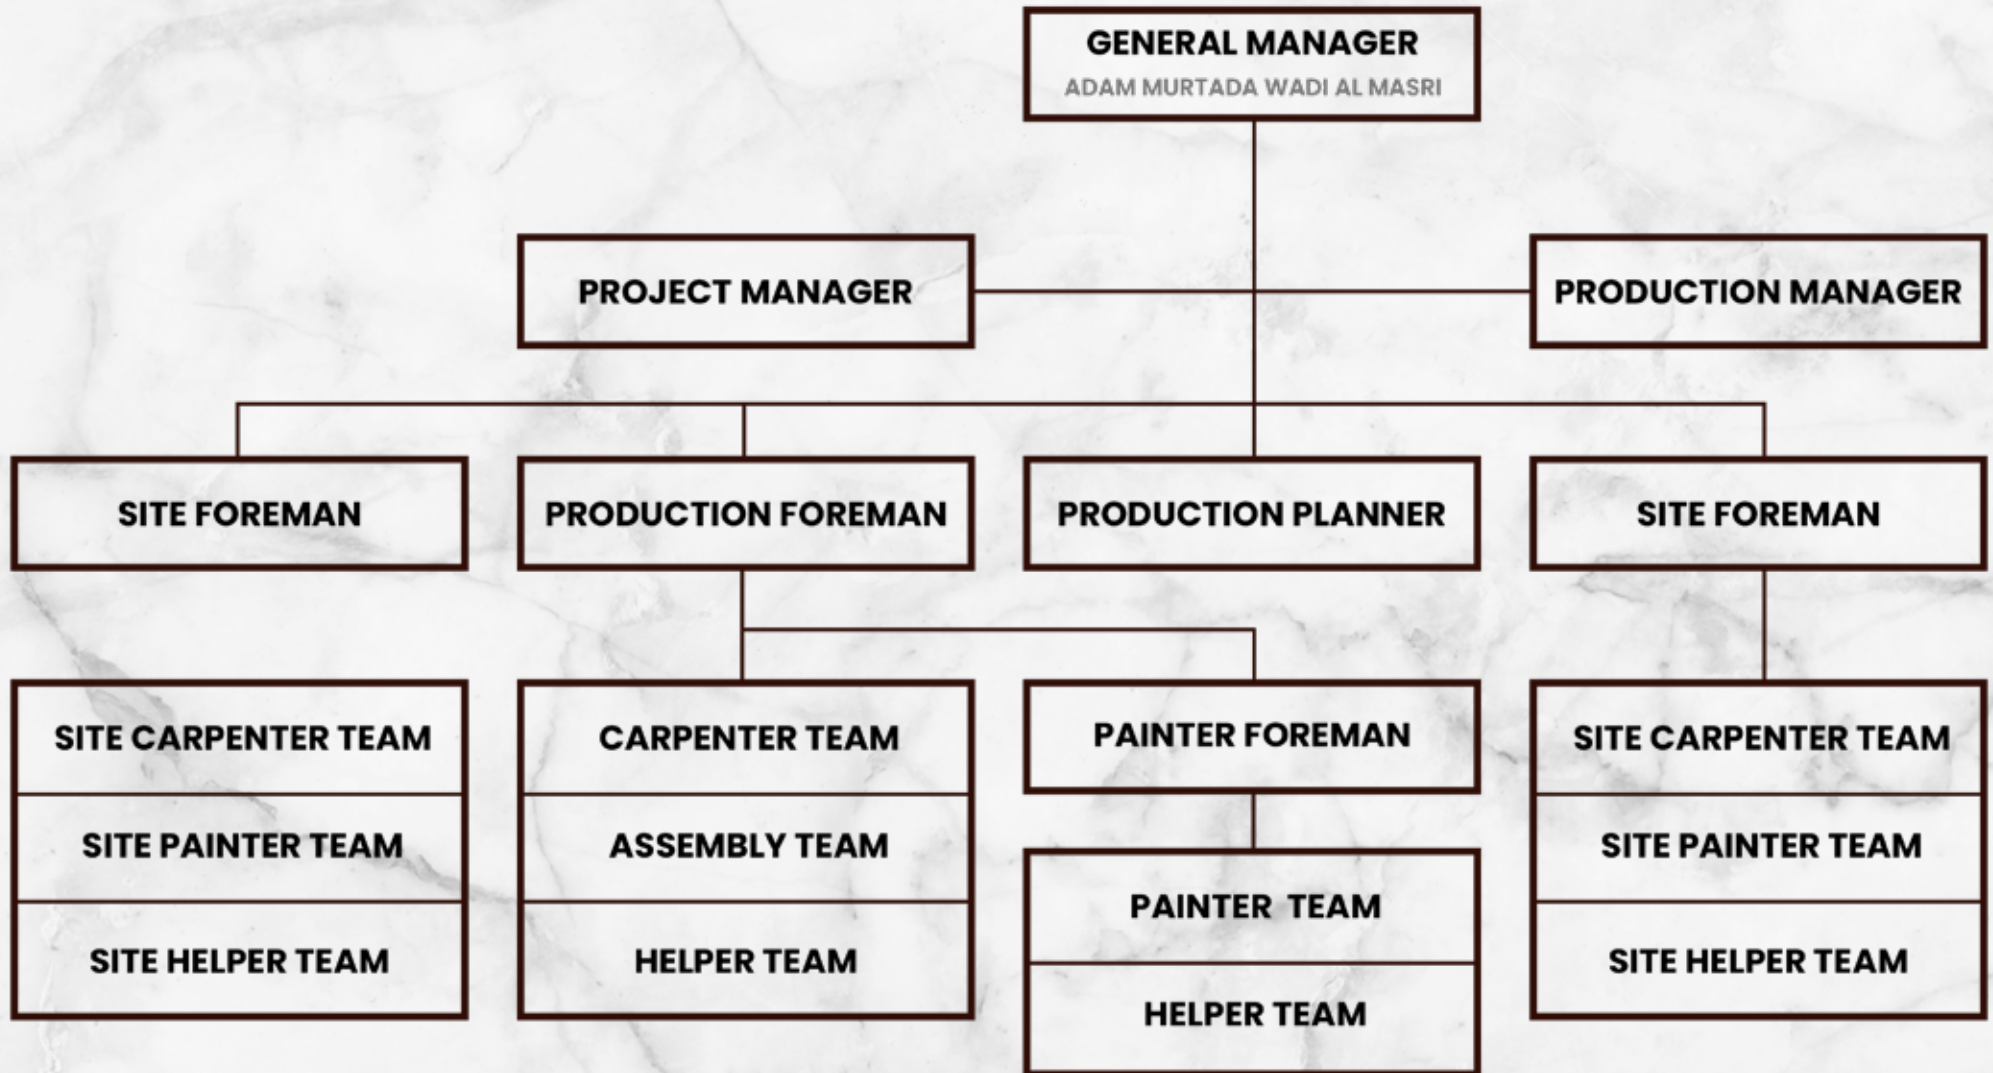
GENERAL MANAGER
ADAM MURTADA WADI AL MASRI

PROJECT MANAGER

PRODUCTION MANAGER

SITE FOREMAN

PRODUCTION FOREMAN

PRODUCTION PLANNER

SITE FOREMAN

SITE CARPENTER TEAM
SITE PAINTER TEAM
SITE HELPER TEAM

CARPENTER TEAM
ASSEMBLY TEAM
HELPER TEAM

PAINTER FOREMAN

PAINTER TEAM
HELPER TEAM

SITE CARPENTER TEAM
SITE PAINTER TEAM
SITE HELPER TEAM